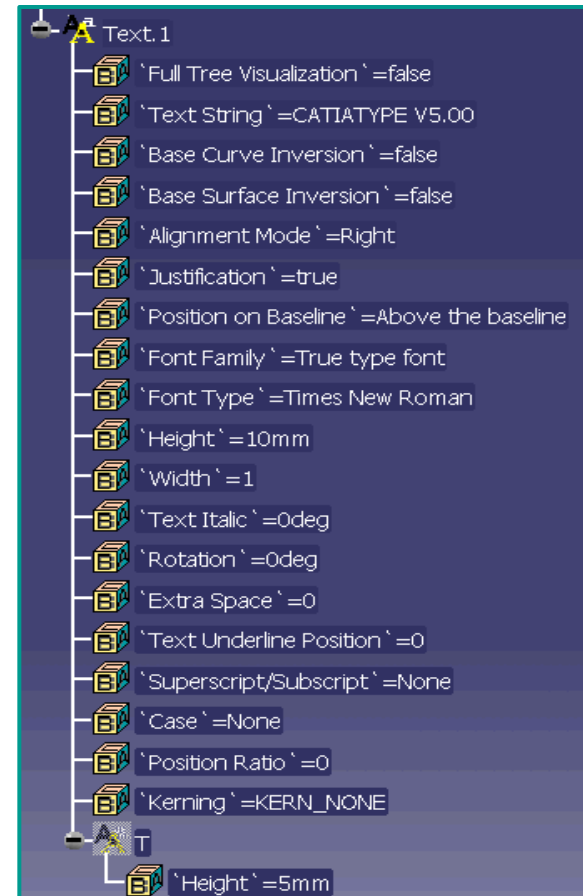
Text.1

`Full Tree Visualization`=false

`Text String`=CATIATYPE V5.00

`Base Curve Inversion`=false

`Base Surface Inversion`=false

`Alignment Mode`=Right

`Justification`=true

`Position on Baseline`=Above the baseline

`Font Family`=True type font

`Font Type`=Times New Roman

`Height`=10mm

`Width`=1

`Text Italic`=0deg

`Rotation`=0deg

`Extra Space`=0

`Text Underline Position`=0

`Superscript/Subscript`=None

`Case`=None

`Position Ratio`=0

`Kerning`=KERN_NONE

T

`Height`=5mm